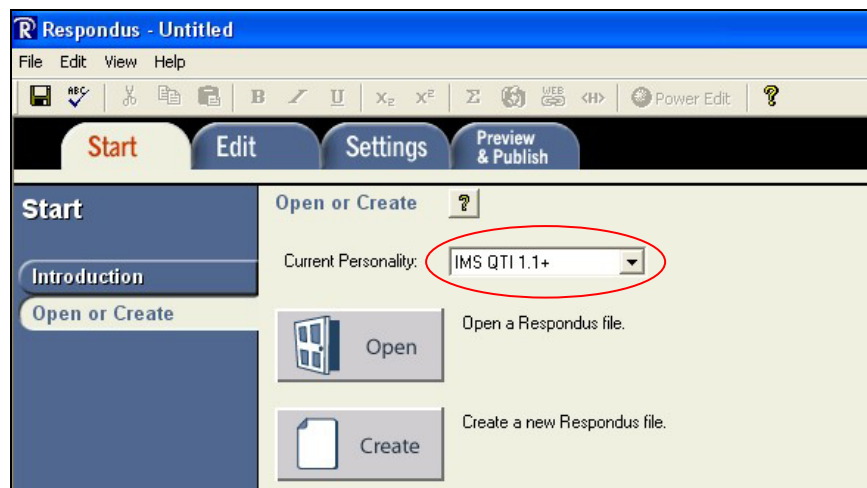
Respondus - Untitled

File Edit View Help

ABC B I U $X_2$ $X^2$ Σ WEB <H> Power Edit ?

Start Edit Settings Preview & Publish

Start

Introduction

Open or Create

Open or Create ?

Current Personality: IMS QTI 1.1+

Open

Open a Respondus file.

Create

Create a new Respondus file.